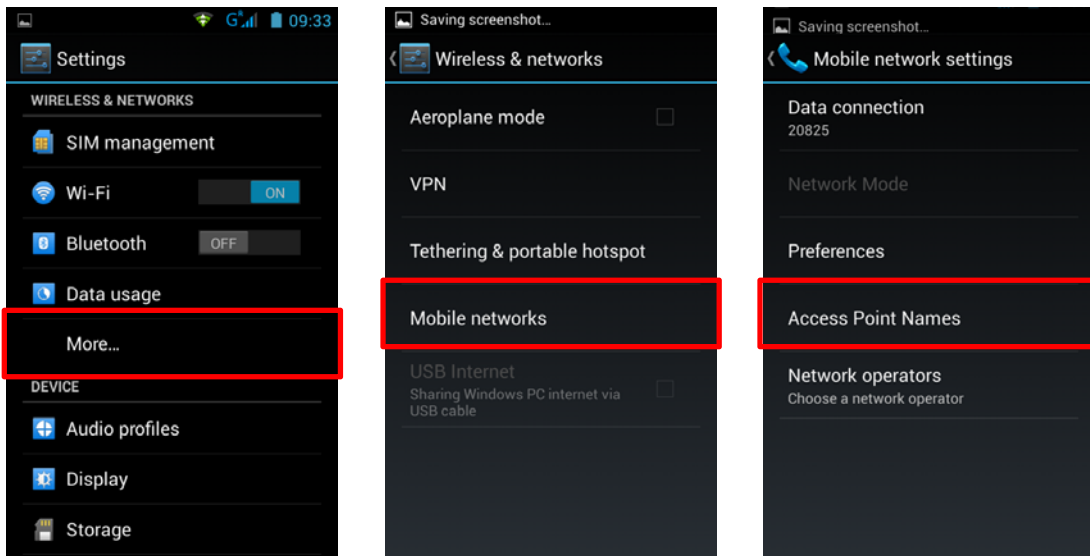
G 09:33

Settings

WIRELESS & NETWORKS

SIM management

Wi-Fi ON

Bluetooth OFF

Data usage

More...

DEVICE

Audio profiles

Display

Storage

Saving screenshot...

Wireless & networks

Aeroplane mode

VPN

Tethering & portable hotspot

Mobile networks

USB Internet
Sharing Windows PC internet via USB cable

Saving screenshot...

Mobile network settings

Data connection
20825

Network Mode

Preferences

Access Point Names

Network operators
Choose a network operator